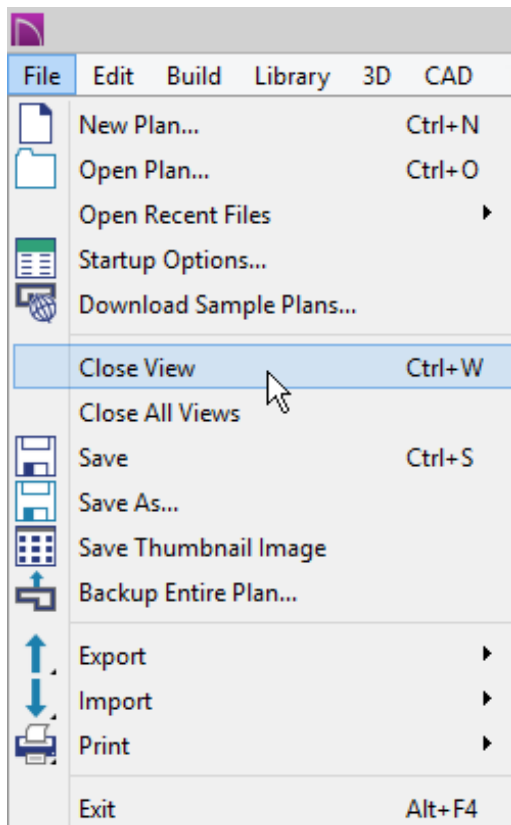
File Edit Build Library 3D CAD

New Plan... Ctrl+N
Open Plan... Ctrl+O
Open Recent Files
Startup Options...
Download Sample Plans...

Close View Ctrl+W
Close All Views
Save Ctrl+S
Save As...
Save Thumbnail Image
Backup Entire Plan...

Export
Import
Print

Exit Alt+F4